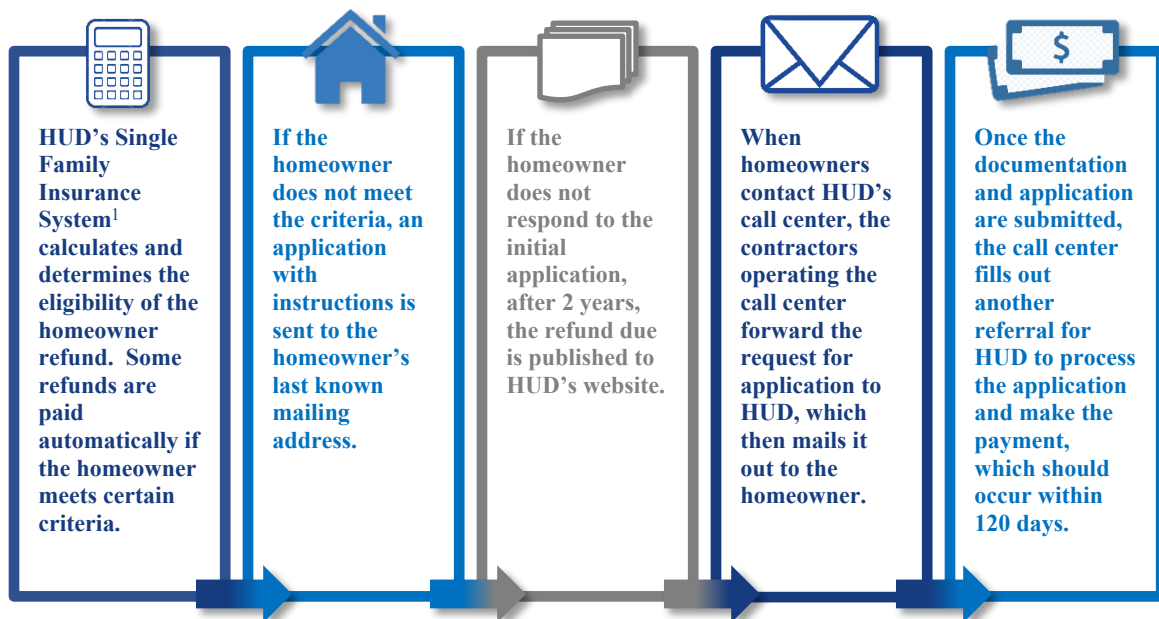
HUD’s Single Family Insurance System$^1$ calculates and determines the eligibility of the homeowner refund. Some refunds are paid automatically if the homeowner meets certain criteria.

If the homeowner does not meet the criteria, an application with instructions is sent to the homeowner’s last known mailing address.

If the homeowner does not respond to the initial application, after 2 years, the refund due is published to HUD’s website.

When homeowners contact HUD’s call center, the contractors operating the call center forward the request for application to HUD, which then mails it out to the homeowner.

$

Once the documentation and application are submitted, the call center fills out another referral for HUD to process the application and make the payment, which should occur within 120 days.